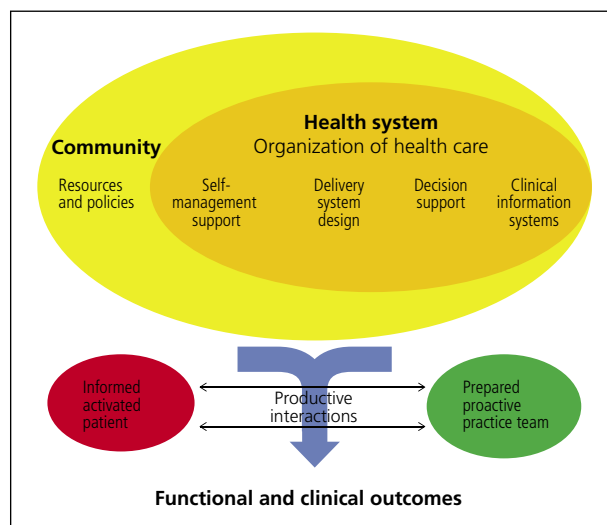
Community

Resources and policies

Health system
Organization of health care

Self-management support

Delivery system design

Decision support

Clinical information systems

Informed activated patient

Productive interactions

Prepared proactive practice team

Functional and clinical outcomes